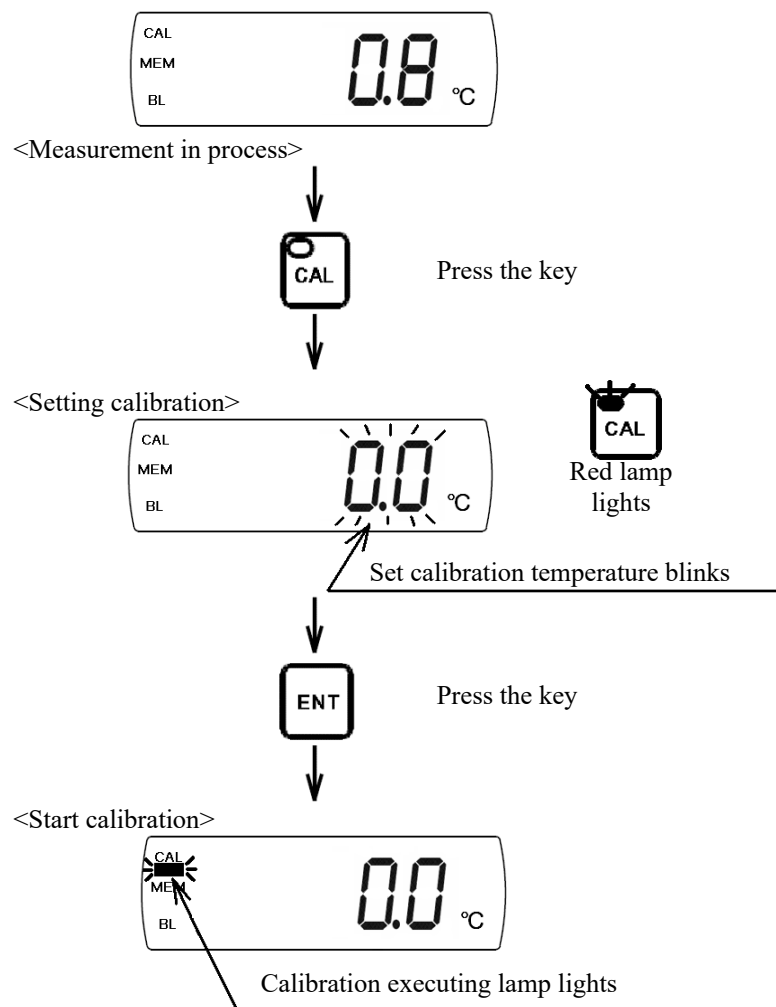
CAL
MEM
BL
0.8 ℃

<Measurement in process>

CAL

Press the key

<Setting calibration>

CAL
MEM
BL
0.0 ℃

CAL
Red lamp lights

Set calibration temperature blinks

ENT

Press the key

<Start calibration>

CAL
MEM
BL
0.0 ℃

Calibration executing lamp lights